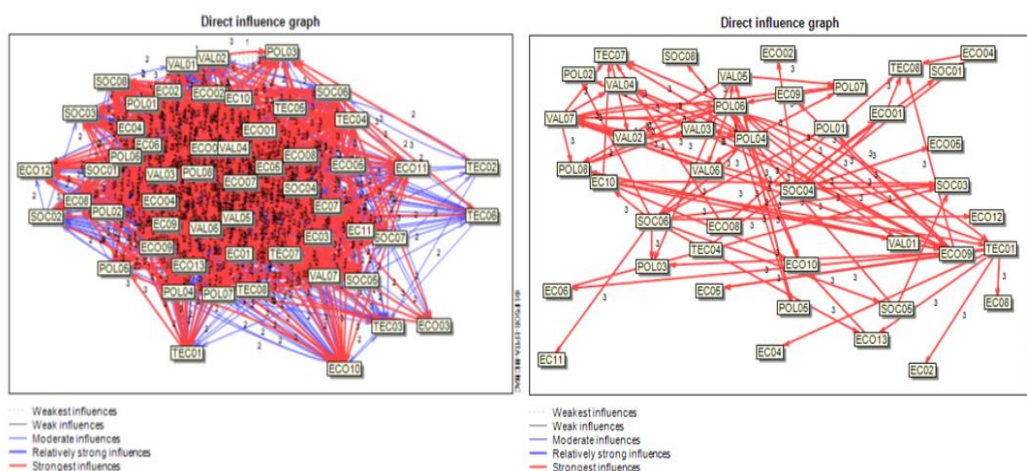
Direct influence graph

POL03
VAL01
VAL02
SOC08
SOC06
POL01
EC02
ECO02
EC10
SOC03
TEC05
EC04
TEC04
EC06
ECO01
POL06
ECO0
VAL04
EC05
ECO08
ECO12
SOC01
ECO05
ECO11
TEC02
VAL03
POL08
ECO07
SOC04
EC08
ECO04
EC07
SOC02
POL02
TEC06
EC09
VAL05
EC11
VAL06
ECO06
EC03
SOC07
EC01
TEC07
POL05
ECO13
VAL07
SOC05
POL04
POL07
TEC08
TEC03
ECO03
TEC01
ECO10

Weakest influences
Weak influences
Moderate influences
Relatively strong influences
Strongest influences

Direct influence graph

TEC07
SOC08
ECO02
ECO04
POL02
VAL05
TEC08
SOC01
VAL04
EC09
POL07
POL06
VAL07
ECO01
VAL02
VAL03
POL04
POL01
ECO05
POL08
EC10
VAL06
SOC04
SOC03
ECO12
SOC06
ECO08
VAL01
TEC01
TEC04
ECO09
POL03
ECO10
EC06
EC05
EC08
POL05
SOC05
ECO13
EC11
EC04
EC02

Weakest influences
Weak influences
Moderate influences
Relatively strong influences
Strongest influences